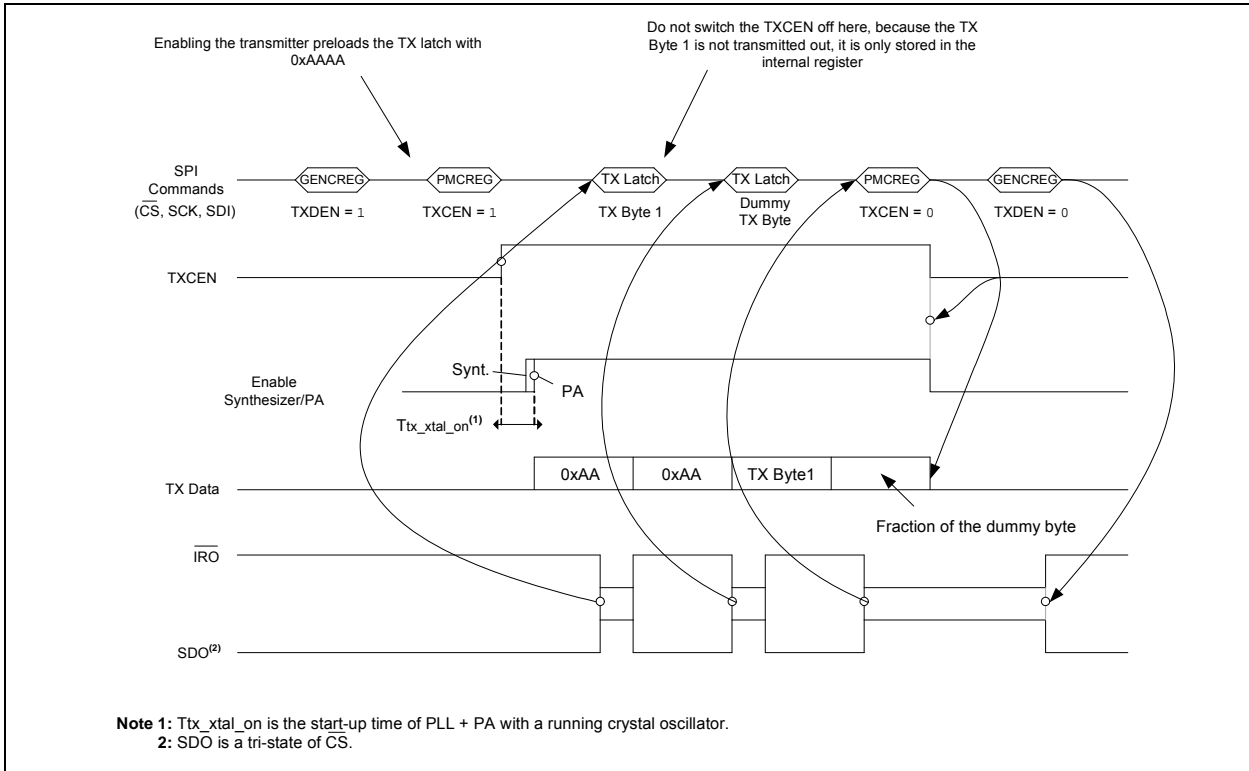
Enabling the transmitter preloads the TX latch with 0xAAAA

Do not switch the TXCEN off here, because the TX Byte 1 is not transmitted out, it is only stored in the internal register

SPI Commands ($\overline{CS}$, SCK, SDI)

GENCREG
TXDEN = 1

PMCREG
TXCEN = 1

TX Latch
TX Byte 1

TX Latch
Dummy TX Byte

PMCREG
TXCEN = 0

GENCREG
TXDEN = 0

TXCEN

Enable Synthesizer/PA

Synt.

PA

Ttx_xtal_on$^{(1)}$

TX Data

0xAA

0xAA

TX Byte1

Fraction of the dummy byte

$\overline{IRO}$

SDO$^{(2)}$

Note 1: Ttx_xtal_on is the start-up time of PLL + PA with a running crystal oscillator.
2: SDO is a tri-state of $\overline{CS}$.